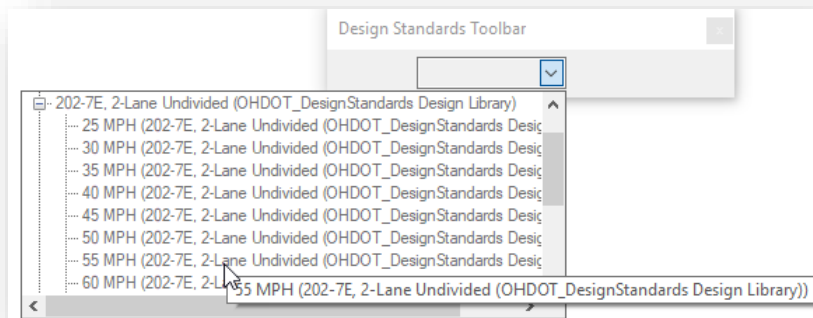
Design Standards Toolbar

202-7E, 2-Lane Undivided (OHDOT_DesignStandards Design Library)
25 MPH (202-7E, 2-Lane Undivided (OHDOT_DesignStandards Desi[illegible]
30 MPH (202-7E, 2-Lane Undivided (OHDOT_DesignStandards Desi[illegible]
35 MPH (202-7E, 2-Lane Undivided (OHDOT_DesignStandards Desi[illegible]
40 MPH (202-7E, 2-Lane Undivided (OHDOT_DesignStandards Desi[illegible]
45 MPH (202-7E, 2-Lane Undivided (OHDOT_DesignStandards Desi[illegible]
50 MPH (202-7E, 2-Lane Undivided (OHDOT_DesignStandards Desi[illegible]
55 MPH (202-7E, 2-Lane Undivided (OHDOT_DesignStandards Desi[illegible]
60 MPH (202-7E, 2-L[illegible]
55 MPH (202-7E, 2-Lane Undivided (OHDOT_DesignStandards Design Library))